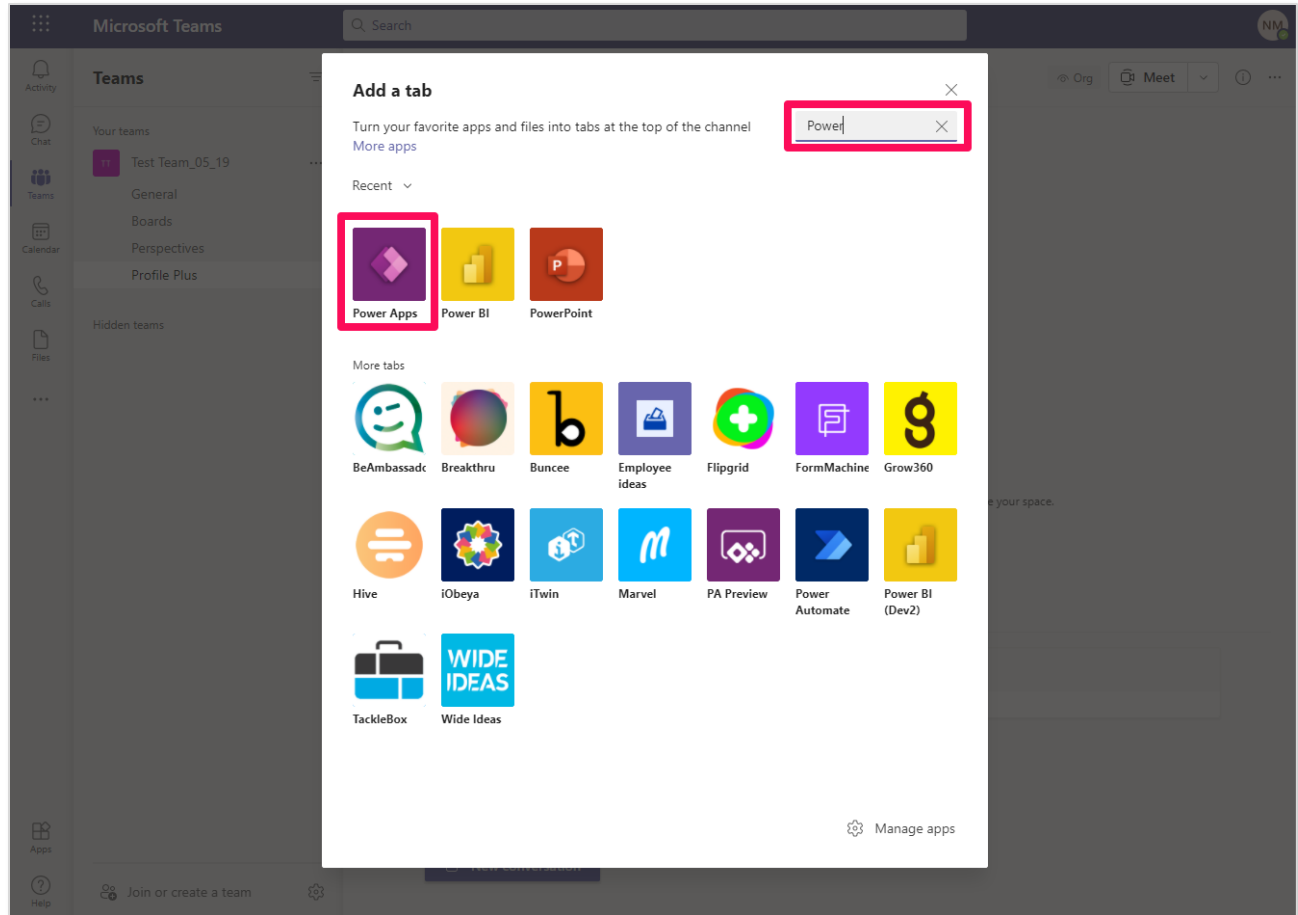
Microsoft Teams

Search

NM

Activity

Chat

Teams

Calendar

Calls

Files

...

Apps

Help

Teams

Your teams

TT Test Team_05_19 ...

General

Boards

Perspectives

Profile Plus

Hidden teams

Join or create a team

Org

Meet

e your space.

Add a tab

Turn your favorite apps and files into tabs at the top of the channel

More apps

Power

Recent

Power Apps

Power BI

PowerPoint

More tabs

BeAmbassado

Breakthru

Buncee

Employee ideas

Flipgrid

FormMachine

Grow360

Hive

iObeya

iTwin

Marvel

PA Preview

Power Automate

Power BI (Dev2)

TackleBox

WIDE IDEAS

Wide Ideas

Manage apps